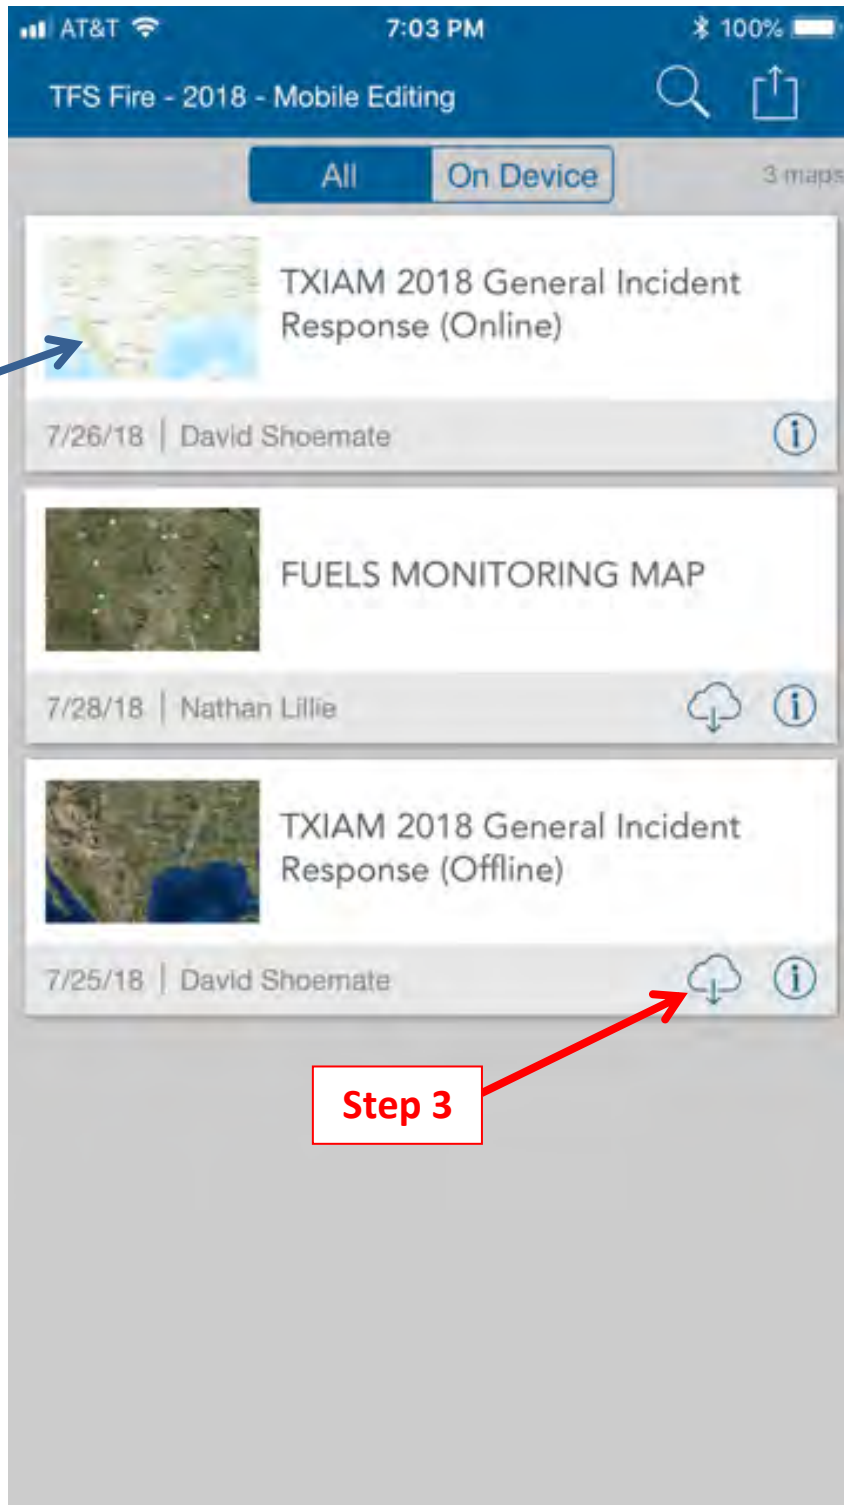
AT&T 7:03 PM 100%

TFS Fire - 2018 - Mobile Editing

All On Device 3 maps

TXIAM 2018 General Incident Response (Online)

7/26/18 | David Shoemate

FUELS MONITORING MAP

7/28/18 | Nathan Lillie

TXIAM 2018 General Incident Response (Offline)

7/25/18 | David Shoemate

Step 3